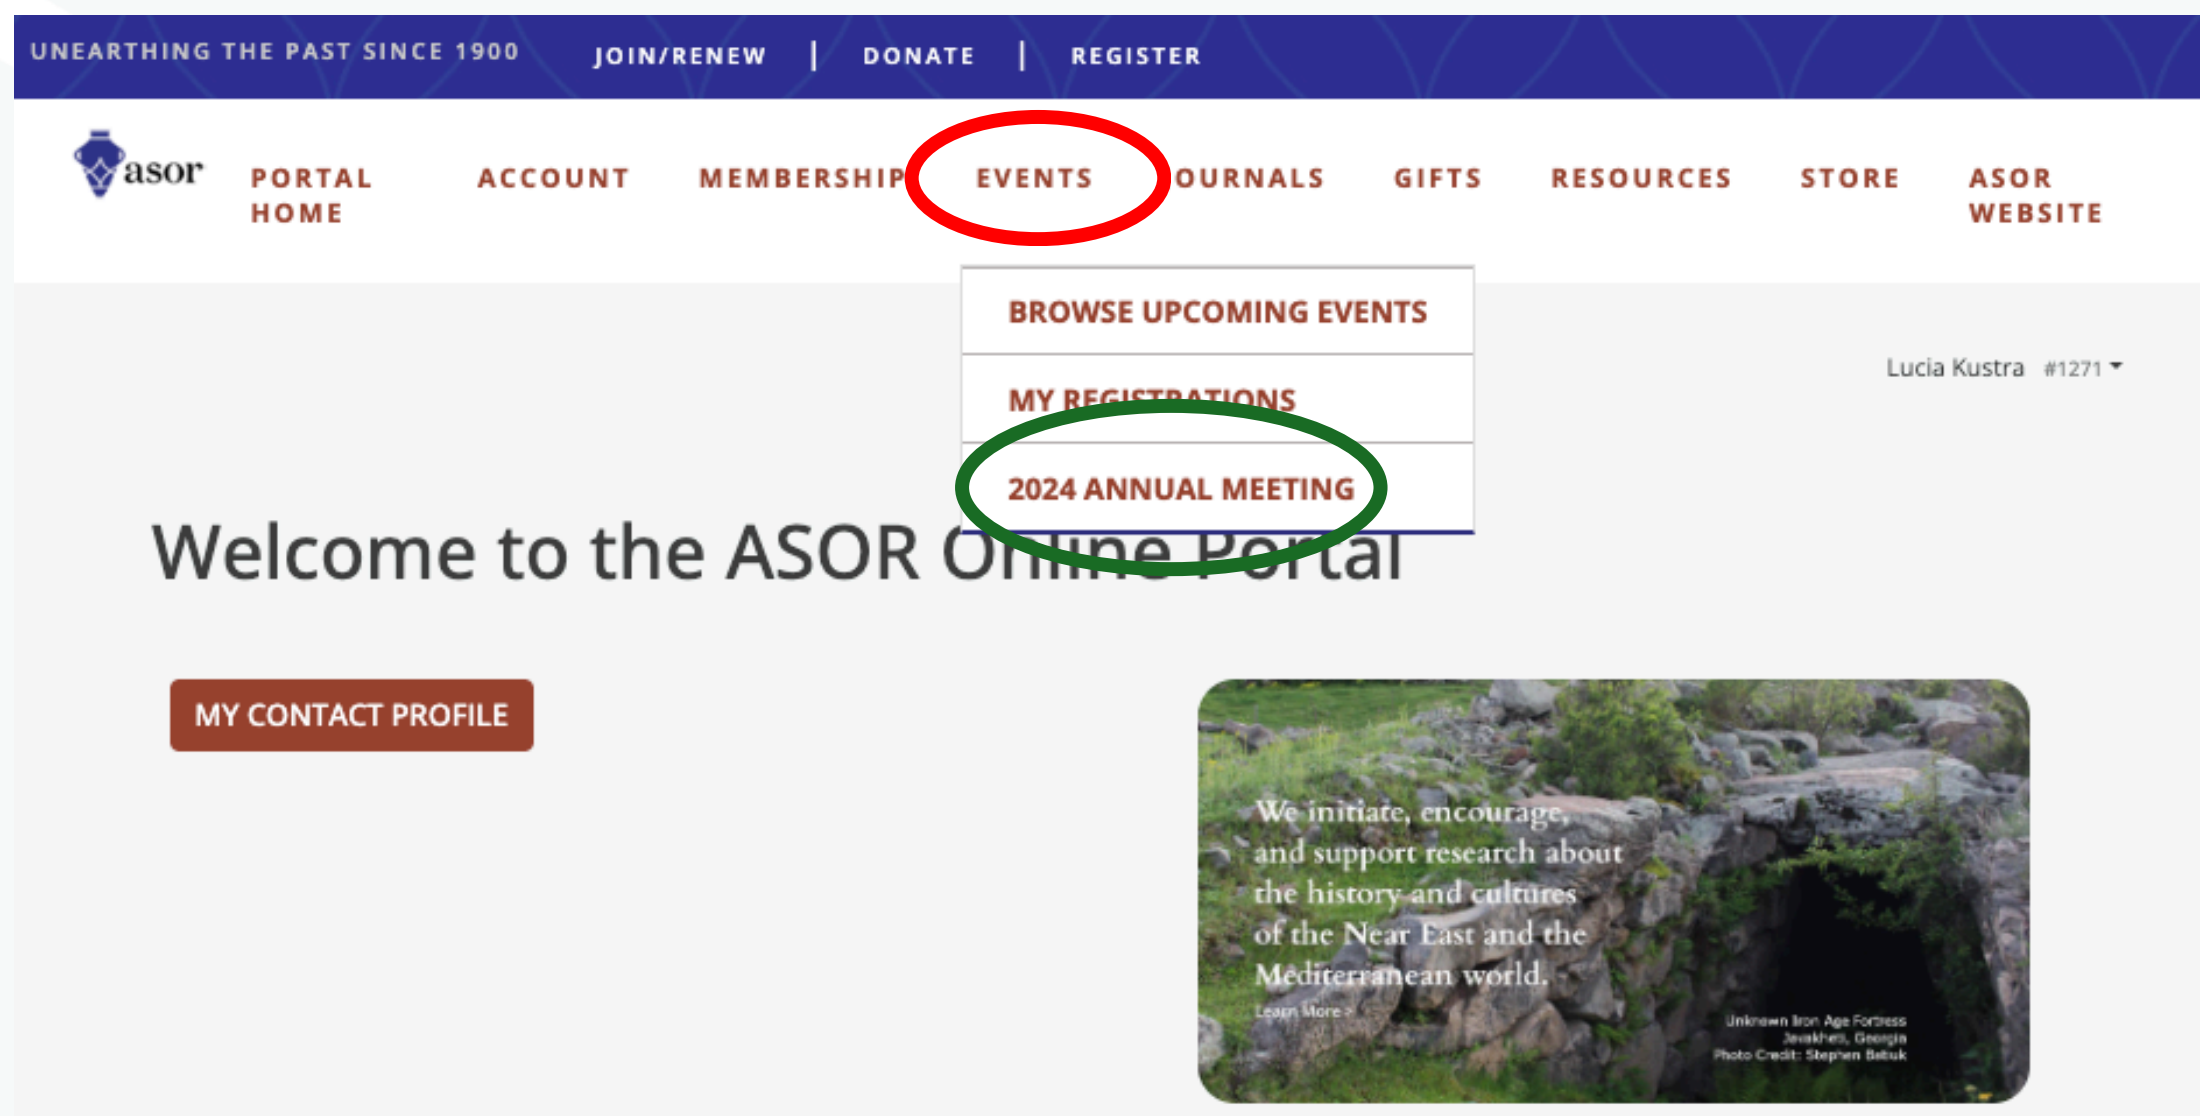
UNEARTHING THE PAST SINCE 1900 JOIN/RENEW | DONATE | REGISTER

asor

PORTAL HOME ACCOUNT MEMBERSHIP EVENTS OURNALS GIFTS RESOURCES STORE ASOR WEBSITE

BROWSE UPCOMING EVENTS

MY REGISTRATIONS

2024 ANNUAL MEETING

Lucia Kustra #1271

Welcome to the ASOR Online Portal

MY CONTACT PROFILE

We initiate, encourage, and support research about the history and cultures of the Near East and the Mediterranean world.

Learn More >

Unknown Iron Age Fortress
Javakheti, Georgia
Photo Credit: Stephen Batiuk